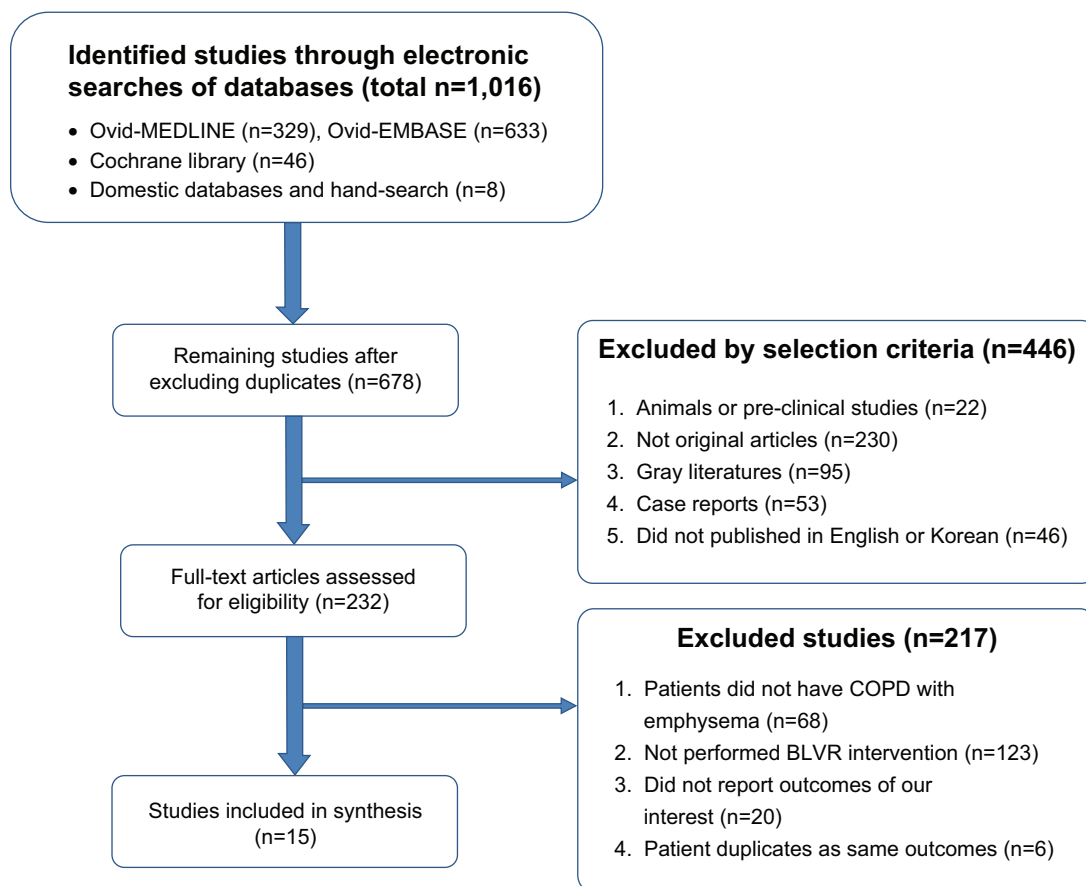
Identified studies through electronic searches of databases (total n=1,016)

- Ovid-MEDLINE (n=329), Ovid-EMBASE (n=633)
- Cochrane library (n=46)
- Domestic databases and hand-search (n=8)

Remaining studies after excluding duplicates (n=678)

Excluded by selection criteria (n=446)

1. Animals or pre-clinical studies (n=22)
2. Not original articles (n=230)
3. Gray literatures (n=95)
4. Case reports (n=53)
5. Did not published in English or Korean (n=46)

Full-text articles assessed for eligibility (n=232)

Excluded studies (n=217)

1. Patients did not have COPD with emphysema (n=68)
2. Not performed BLVR intervention (n=123)
3. Did not report outcomes of our interest (n=20)
4. Patient duplicates as same outcomes (n=6)

Studies included in synthesis (n=15)